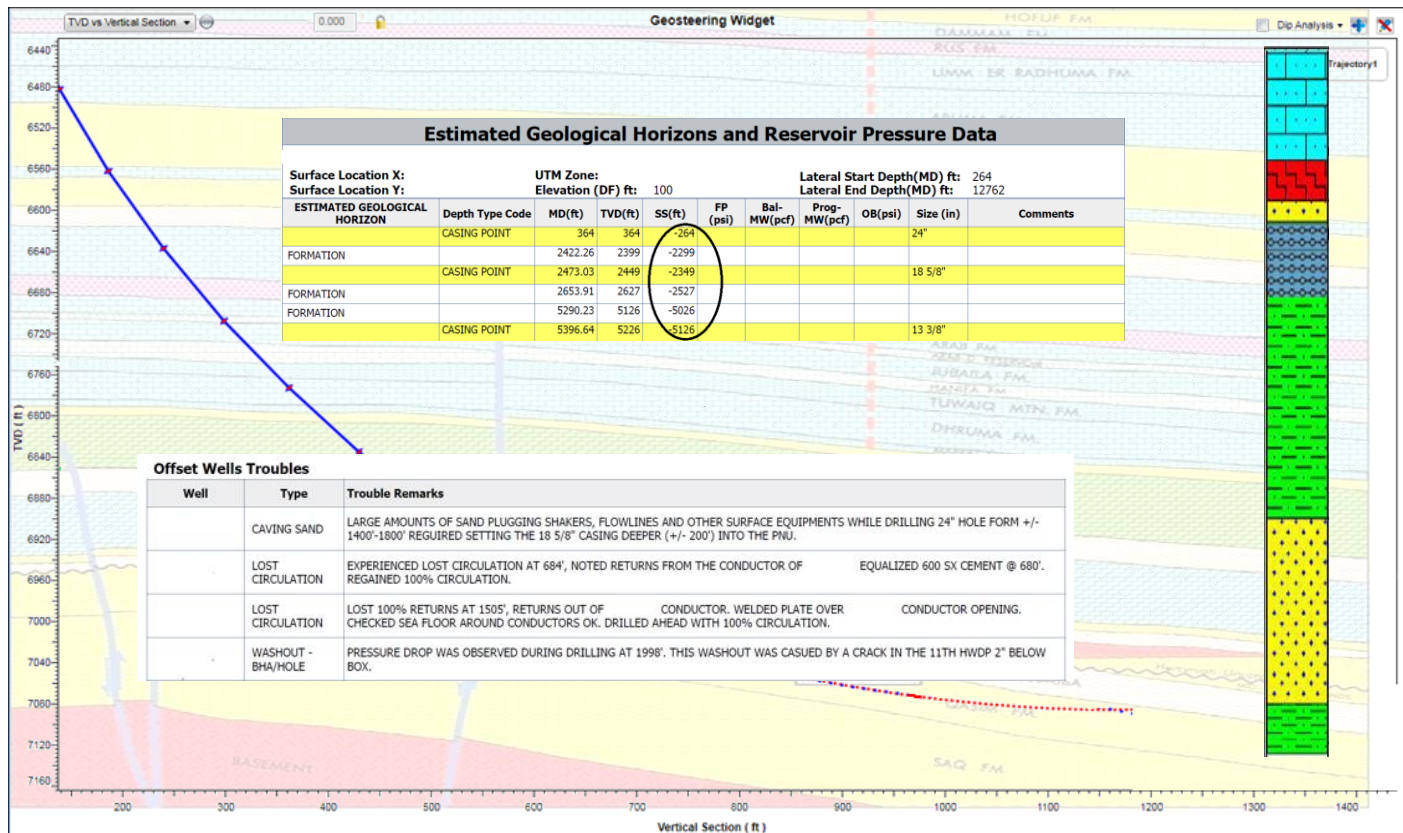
TVD vs Vertical Section
0.000
Geosteering Widget
Dip Analysis
Trajectory1

HOFUF FM.
DAMMAM FM.
RUS FM.
UMM ER RADHUMA FM.

6440
6480
6520
6560
6600
6640
6680
6720
6760
6800
6840
6880
6920
6960
7000
7040
7080
7120
7160

TVD ( ft )

**Estimated Geological Horizons and Reservoir Pressure Data**

Surface Location X:
Surface Location Y:
UTM Zone:
Elevation (DF) ft: 100
Lateral Start Depth(MD) ft: 264
Lateral End Depth(MD) ft: 12762

| ESTIMATED GEOLOGICAL HORIZON | Depth Type Code | MD(ft) | TVD(ft) | SS(ft) | FP (psi) | Bal-MW(pcf) | Prog-MW(pcf) | OB(psi) | Size (in) | Comments |
|---|---|---|---|---|---|---|---|---|---|---|
| | CASING POINT | 364 | 364 | -264 | | | | | 24" | |
| FORMATION | | 2422.26 | 2399 | -2299 | | | | | | |
| | CASING POINT | 2473.03 | 2449 | -2349 | | | | | 18 5/8" | |
| FORMATION | | 2653.91 | 2627 | -2527 | | | | | | |
| FORMATION | | 5290.23 | 5126 | -5026 | | | | | | |
| | CASING POINT | 5396.64 | 5226 | -5126 | | | | | 13 3/8" | |

ARAB FM.
ARAB D JUBAILA
JUBAILA FM.
HANIFA FM.
TUWAIQ MTN. FM.
DHRUMA FM.

**Offset Wells Troubles**

| Well | Type | Trouble Remarks |
|---|---|---|
| | CAVING SAND | LARGE AMOUNTS OF SAND PLUGGING SHAKERS, FLOWLINES AND OTHER SURFACE EQUIPMENTS WHILE DRILLING 24" HOLE FORM +/- 1400'-1800' REGUIRED SETTING THE 18 5/8" CASING DEEPER (+/- 200') INTO THE PNU. |
| | LOST CIRCULATION | EXPERIENCED LOST CIRCULATION AT 684', NOTED RETURNS FROM THE CONDUCTOR OF EQUALIZED 600 SX CEMENT @ 680'. REGAINED 100% CIRCULATION. |
| | LOST CIRCULATION | LOST 100% RETURNS AT 1505', RETURNS OUT OF CONDUCTOR. WELDED PLATE OVER CONDUCTOR OPENING. CHECKED SEA FLOOR AROUND CONDUCTORS OK. DRILLED AHEAD WITH 100% CIRCULATION. |
| | WASHOUT - BHA/HOLE | PRESSURE DROP WAS OBSERVED DURING DRILLING AT 1998'. THIS WASHOUT WAS CASUED BY A CRACK IN THE 11TH HWDP 2" BELOW BOX. |

BASEMENT
SAQ FM.

200 300 400 500 600 700 800 900 1000 1100 1200 1300 1400
Vertical Section ( ft )